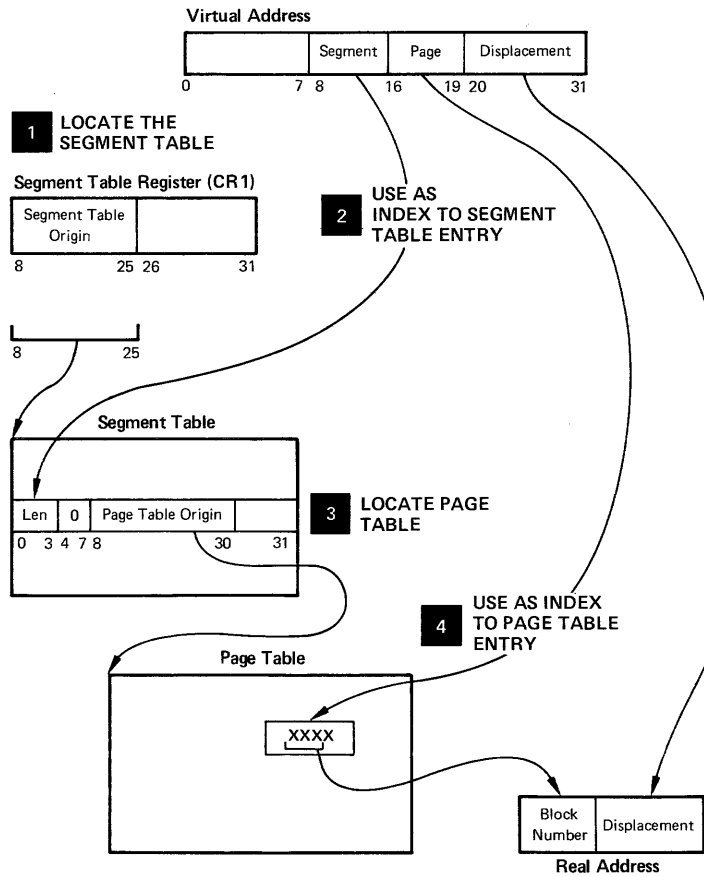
Virtual Address

| | Segment | Page | Displacement |
|---|---|---|---|
| 0 7 | 8 | 16 19 | 20 31 |

1 LOCATE THE SEGMENT TABLE

Segment Table Register (CR1)

| Segment Table Origin | |
|---|---|
| 8 25 | 26 31 |

8 25

2 USE AS INDEX TO SEGMENT TABLE ENTRY

Segment Table

| Len | 0 | Page Table Origin | |
|---|---|---|---|
| 0 3 | 4 7 | 8 | 30 31 |

3 LOCATE PAGE TABLE

4 USE AS INDEX TO PAGE TABLE ENTRY

Page Table

XXXX

| Block Number | Displacement |
|---|---|

Real Address